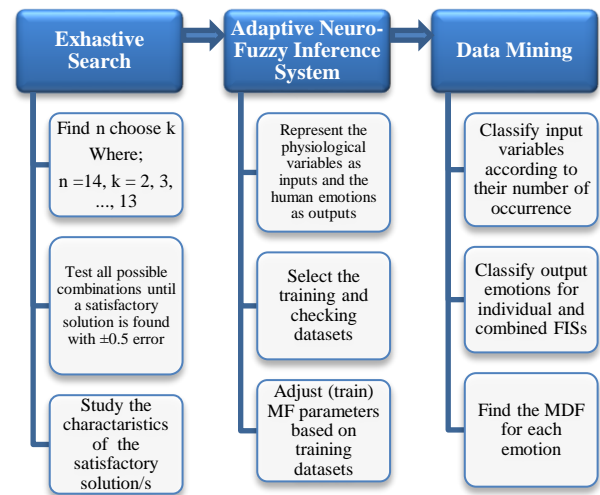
Exhastive Search

Find n choose k Where; n =14, k = 2, 3, ..., 13

Test all possible combinations until a satisfactory solution is found with ±0.5 error

Study the charactaristics of the satisfactory solution/s

Adaptive Neuro-Fuzzy Inference System

Represent the physiological variables as inputs and the human emotions as outputs

Select the training and checking datasets

Adjust (train) MF parameters based on training datasets

Data Mining

Classify input variables according to their number of occurrence

Classify output emotions for individual and combined FISs

Find the MDF for each emotion